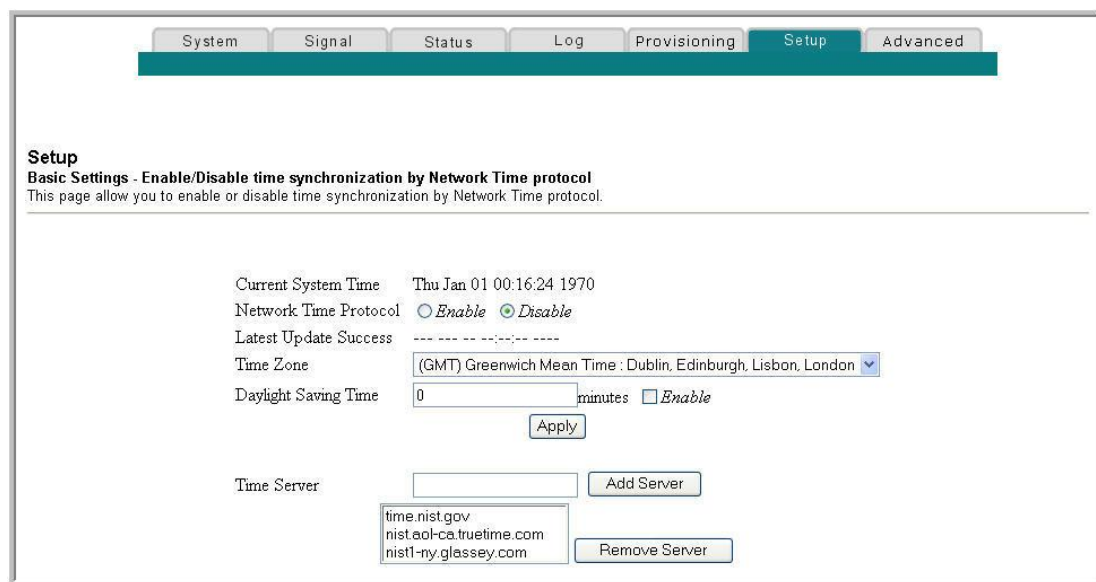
System | Signal | Status | Log | Provisioning | Setup | Advanced

Setup
Basic Settings - Enable/Disable time synchronization by Network Time protocol
This page allow you to enable or disable time synchronization by Network Time protocol.

| | |
|---|---|
| Current System Time | Thu Jan 01 00:16:24 1970 |
| Network Time Protocol | Enable Disable |
| Latest Update Success | --- --- -- --:--:-- ---- |
| Time Zone | (GMT) Greenwich Mean Time : Dublin, Edinburgh, Lisbon, London |
| Daylight Saving Time | 0 minutes Enable |

Apply

Time Server | Add Server

time.nist.gov
nist.aol-ca.truetime.com
nist1-ny.glassey.com

Remove Server